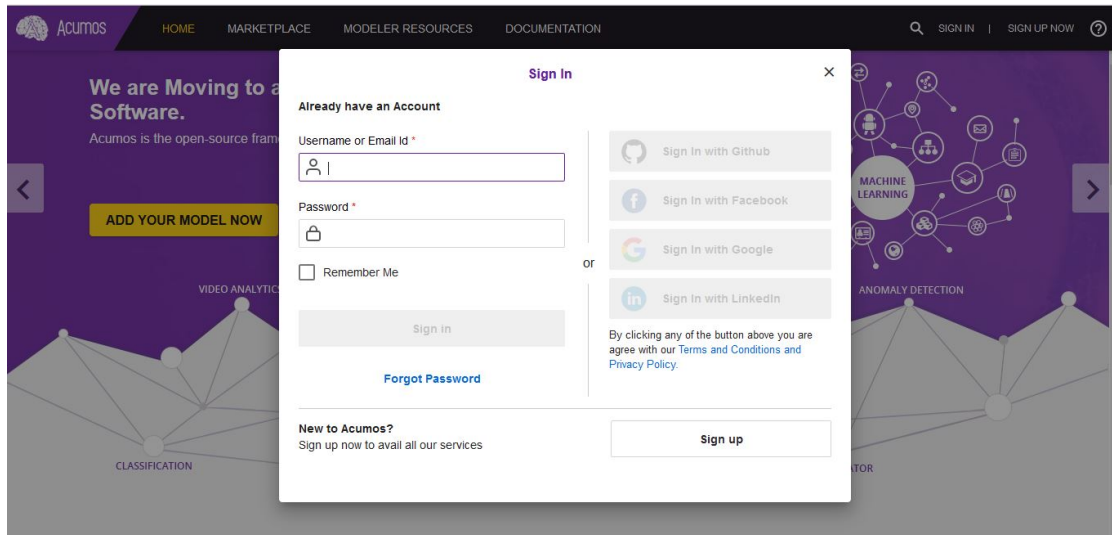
Acumos HOME MARKETPLACE MODELER RESOURCES DOCUMENTATION SIGN IN | SIGN UP NOW

We are Moving to a
Software.
Acumos is the open-source fram

ADD YOUR MODEL NOW

VIDEO ANALYTIC

CLASSIFICATION

MACHINE LEARNING

ANOMALY DETECTION

ATOR

Sign In

×

Already have an Account

Username or Email Id *

Password *

Remember Me

Sign In

Forgot Password

or

Sign In with Github

Sign In with Facebook

Sign In with Google

Sign In with LinkedIn

By clicking any of the button above you are agree with our Terms and Conditions and Privacy Policy.

New to Acumos?
Sign up now to avail all our services

Sign up